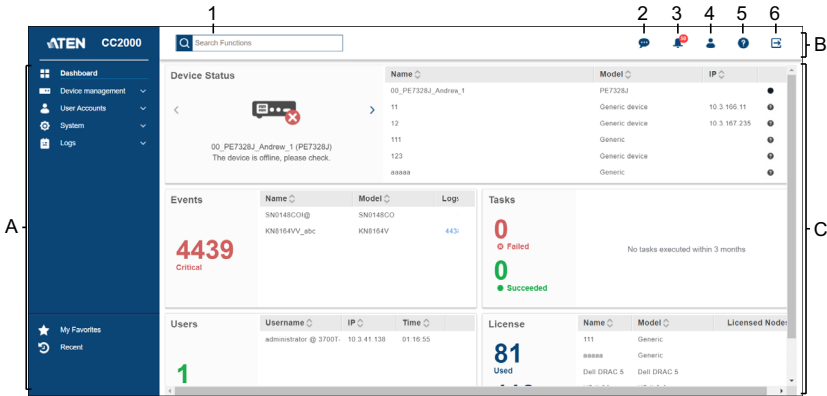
1 2 3 4 5 6

B

A

C

ATEN CC2000

Search Functions

Dashboard
Device management
User Accounts
System
Logs

My Favorites
Recent

Device Status

00_PE7328J_Andrew_1 (PE7328J)
The device is offline, please check.

| Name | Model | IP |
|---|---|---|
| 00_PE7328J_Andrew_1 | PE7328J | |
| 11 | Generic device | 10.3.166.11 |
| 12 | Generic device | 10.3.167.235 |
| 111 | Generic | |
| 123 | Generic device | |
| aaaaa | Generic | |

Events

4439
Critical

| Name | Model | Logs |
|---|---|---|
| SN0148COI@ | SN0148CO | |
| KN8164VV_abc | KN8164V | 443 |

Tasks

0
Failed

0
Succeeded

No tasks executed within 3 months

Users

1

| Username | IP | Time |
|---|---|---|
| administrator @ 3700T- | 10.3.41.138 | 01:16:55 |

License

81
Used

| Name | Model | Licensed Nodes |
|---|---|---|
| 111 | Generic | |
| aaaaa | Generic | |
| Dell DRAC 5 | Dell DRAC 5 | |